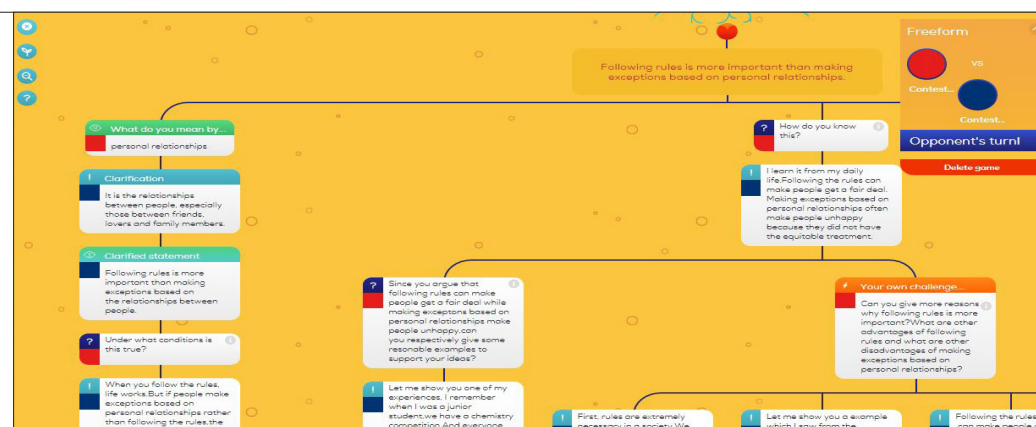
Following rules is more important than making exceptions based on personal relationships.

Freeform

VS

Contest...

Contest...

Opponent's turn!

Delete game

What do you mean by...

personal relationships

Clarification

It is the relationships between people, especially those between friends, lovers and family members.

Clarified statement

Following rules is more important than making exceptions based on the relationships between people.

?

Under what conditions is this true?

!

When you follow the rules, life works.But if people make exceptions based on personal relationships rather than following the rules,the

?

How do you know this?

!

I learn it from my daily life.Following the rules can make people get a fair deal. Making exceptions based on personal relationships often make people unhappy because they did not have the equitable treatment.

?

Since you argue that following rules can make people get a fair deal while making exceptons based on personal relationships make people unhappy,can you respectively give some resonable examples to support your ideas?

!

Let me show you one of my experiences. I remember when I was a junior student,we have a chemistry competition.And everyone

Your own challenge...

Can you give more reasons why following rules is more important?What are other advantages of following rules and what are other disadvantages of making exceptions based on personal relationships?

!

First, rules are extremely necessary in a society.We

!

Let me show you a example which I saw from the

!

Following the rules can make people